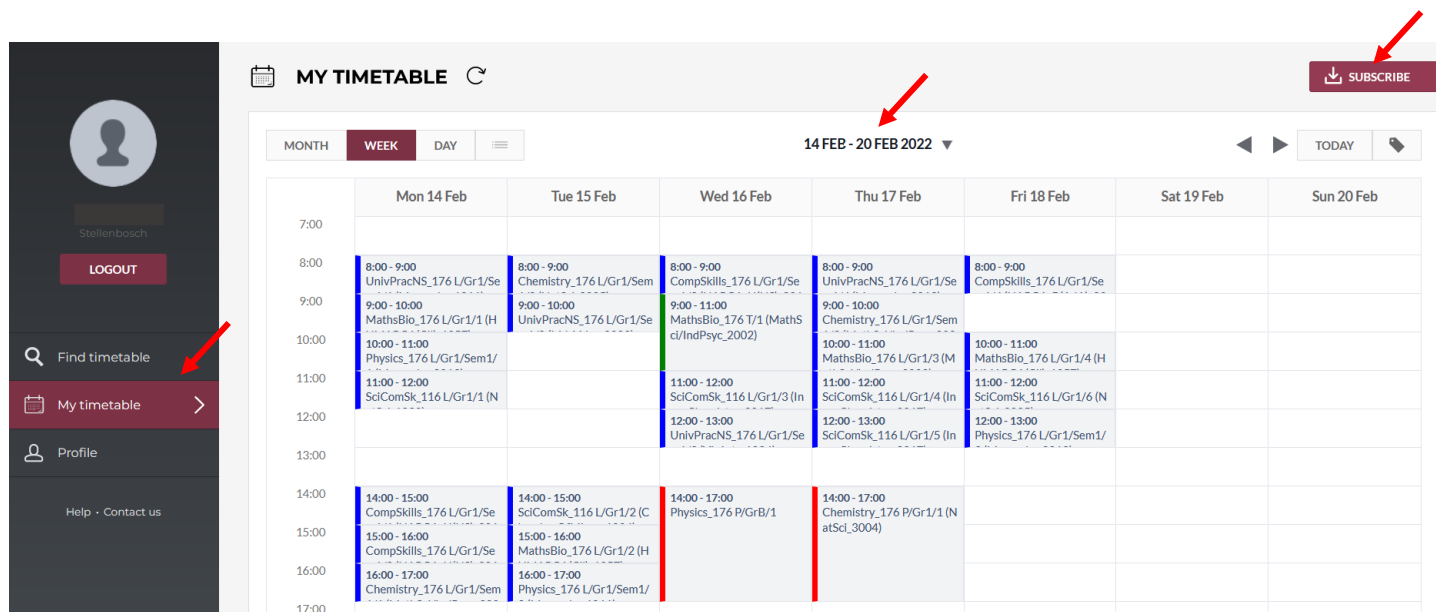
Stellenbosch

LOGOUT

Find timetable

My timetable

Profile

Help · Contact us

MY TIMETABLE

SUBSCRIBE

MONTH WEEK DAY

14 FEB - 20 FEB 2022

TODAY

| | Mon 14 Feb | Tue 15 Feb | Wed 16 Feb | Thu 17 Feb | Fri 18 Feb | Sat 19 Feb | Sun 20 Feb |
|---|---|---|---|---|---|---|---|
| 7:00 | | | | | | | |
| 8:00 | 8:00 - 9:00 UnivPracNS_176 L/Gr1/Se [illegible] | 8:00 - 9:00 Chemistry_176 L/Gr1/Sem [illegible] | 8:00 - 9:00 CompSkills_176 L/Gr1/Se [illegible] | 8:00 - 9:00 UnivPracNS_176 L/Gr1/Se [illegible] | 8:00 - 9:00 CompSkills_176 L/Gr1/Se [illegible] | | |
| 9:00 | 9:00 - 10:00 MathsBio_176 L/Gr1/1 (H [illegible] | 9:00 - 10:00 UnivPracNS_176 L/Gr1/Se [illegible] | 9:00 - 11:00 MathsBio_176 T/1 (MathSci/IndPsyc_2002) | 9:00 - 10:00 Chemistry_176 L/Gr1/Sem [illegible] | | | |
| 10:00 | 10:00 - 11:00 Physics_176 L/Gr1/Sem1/ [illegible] | | | 10:00 - 11:00 MathsBio_176 L/Gr1/3 (M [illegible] | 10:00 - 11:00 MathsBio_176 L/Gr1/4 (H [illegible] | | |
| 11:00 | 11:00 - 12:00 SciComSk_116 L/Gr1/1 (N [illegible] | | 11:00 - 12:00 SciComSk_116 L/Gr1/3 (In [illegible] | 11:00 - 12:00 SciComSk_116 L/Gr1/4 (In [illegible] | 11:00 - 12:00 SciComSk_116 L/Gr1/6 (N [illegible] | | |
| 12:00 | | | 12:00 - 13:00 UnivPracNS_176 L/Gr1/Se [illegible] | 12:00 - 13:00 SciComSk_116 L/Gr1/5 (In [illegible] | 12:00 - 13:00 Physics_176 L/Gr1/Sem1/ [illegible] | | |
| 13:00 | | | | | | | |
| 14:00 | 14:00 - 15:00 CompSkills_176 L/Gr1/Se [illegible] | 14:00 - 15:00 SciComSk_116 L/Gr1/2 (C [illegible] | 14:00 - 17:00 Physics_176 P/GrB/1 | 14:00 - 17:00 Chemistry_176 P/Gr1/1 (NatSci_3004) | | | |
| 15:00 | 15:00 - 16:00 CompSkills_176 L/Gr1/Se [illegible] | 15:00 - 16:00 MathsBio_176 L/Gr1/2 (H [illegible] | | | | | |
| 16:00 | 16:00 - 17:00 Chemistry_176 L/Gr1/Sem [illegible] | 16:00 - 17:00 Physics_176 L/Gr1/Sem1/ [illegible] | | | | | |
| 17:00 | | | | | | | |